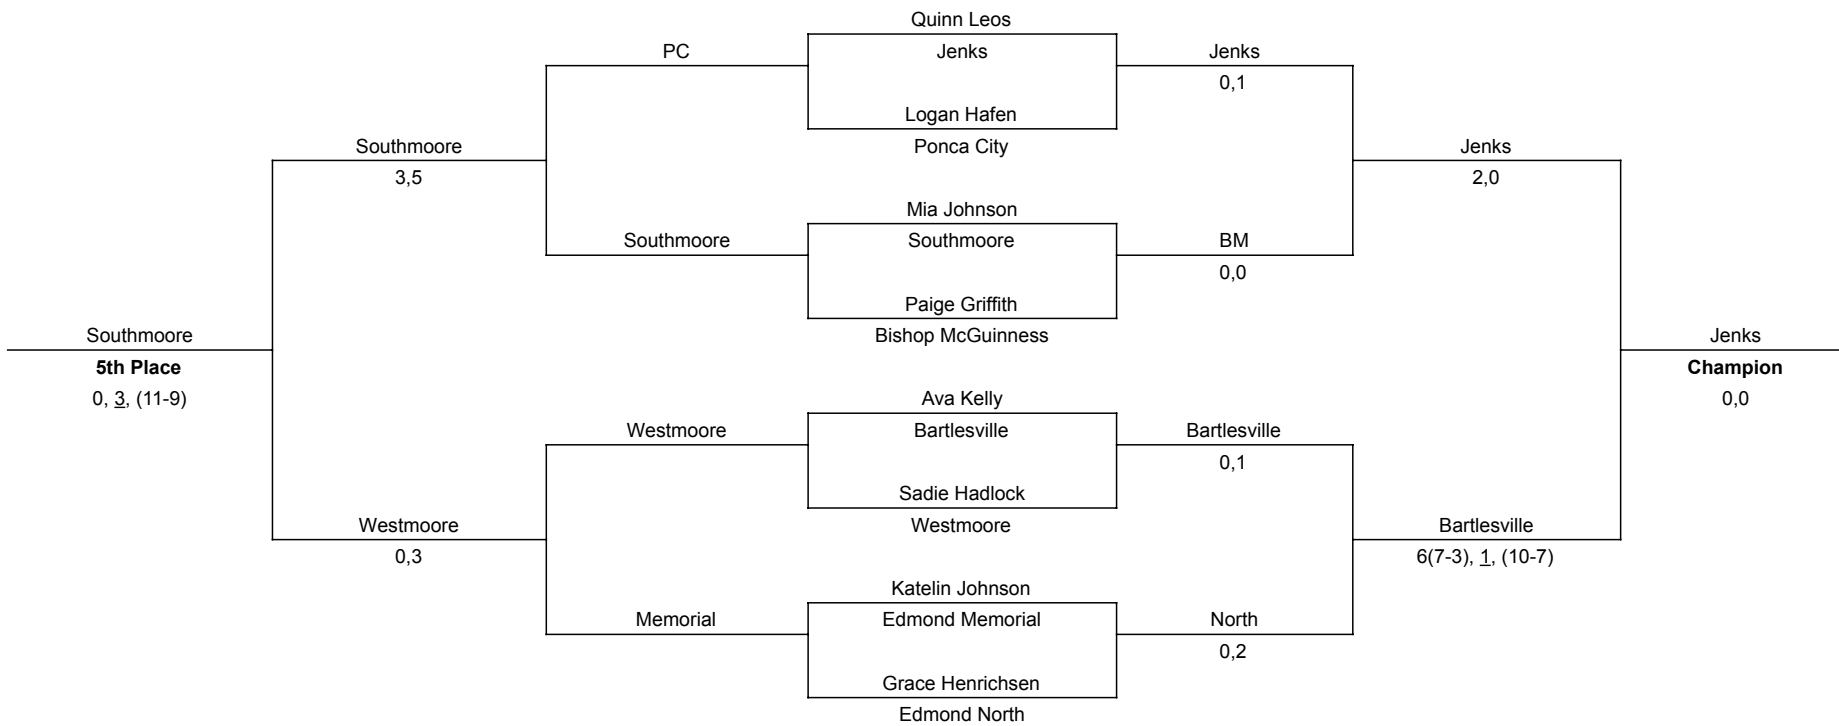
Quinn Leos
Jenks
Logan Hafen
Ponca City

PC

Jenks
0,1

Southmoore
3,5

Jenks
2,0

Mia Johnson
Southmoore
Paige Griffith
Bishop McGuinness

Southmoore

BM
0,0

Southmoore
5th Place
0, 3, (11-9)

Jenks
Champion
0,0

Ava Kelly
Bartlesville
Sadie Hadlock
Westmoore

Westmoore

Bartlesville
0,1

Westmoore
0,3

Bartlesville
6(7-3), 1, (10-7)

Katelin Johnson
Edmond Memorial
Grace Henrichsen
Edmond North

Memorial

North
0,2